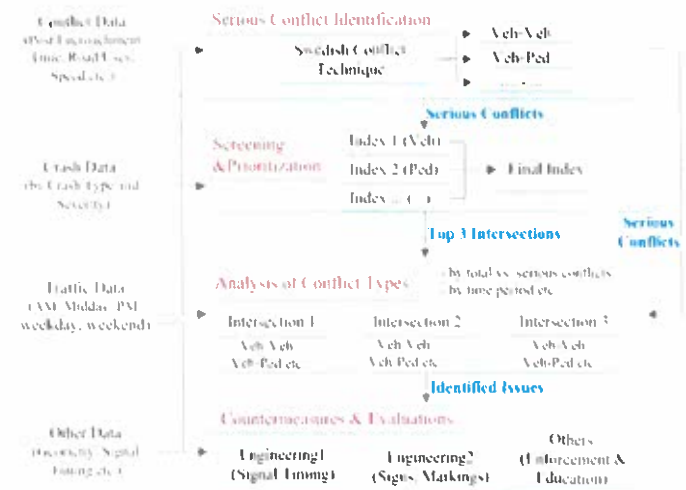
Conflict Data (Post Encroachment Time, Road User, Speed etc.)

Serious Conflict Identification

Swedish Conflict Technique

Veh-Veh

Veh-Ped

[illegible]

Serious Conflicts

Crash Data (by Crash Type and Severity)

Screening & Prioritization

Index 1 (Veh)

Index 2 (Ped)

Index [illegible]

Final Index

Top 3 Intersections

Serious Conflicts

Traffic Data (AM, Midday, PM weekday, weekend)

Analysis of Conflict Types

by total vs. serious conflicts

by time period etc

Intersection 1

Veh-Veh

Veh-Ped etc

Intersection 2

Veh-Veh

Veh-Ped etc

Intersection 3

Veh-Veh

Veh-Ped etc

Identified Issues

Other Data (Geometry, Signal Timing etc.)

Countermeasures & Evaluations

Engineering1 (Signal Timing)

Engineering2 (Signs, Markings)

Others (Enforcement & Education)